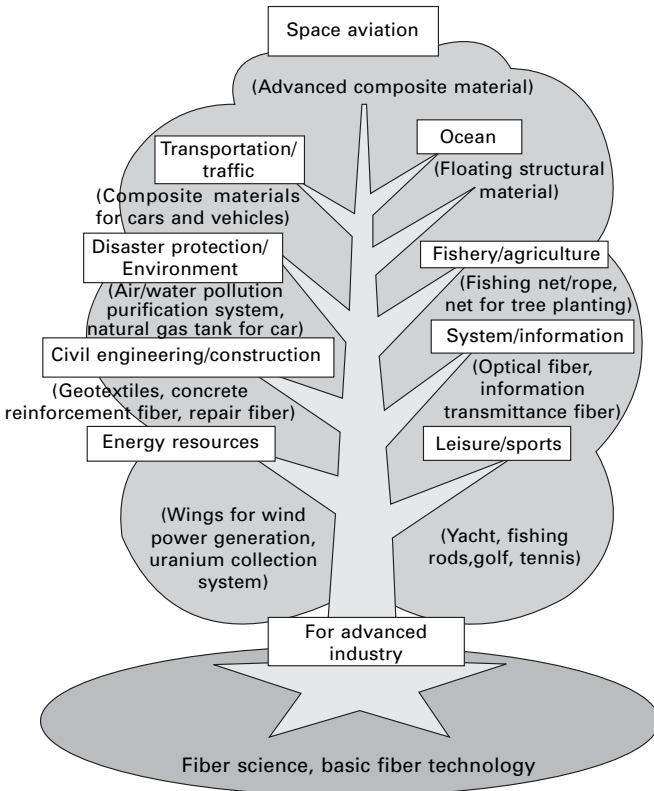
Space aviation

(Advanced composite material)

Transportation/ traffic

(Composite materials for cars and vehicles)

Ocean

(Floating structural material)

Disaster protection/ Environment

(Air/water pollution purification system, natural gas tank for car)

Fishery/agriculture

(Fishing net/rope, net for tree planting)

System/information

(Optical fiber, information transmittance fiber)

Civil engineering/construction

(Geotextiles, concrete reinforcement fiber, repair fiber)

Energy resources

Leisure/sports

(Wings for wind power generation, uranium collection system)

(Yacht, fishing rods,golf, tennis)

For advanced industry

Fiber science, basic fiber technology